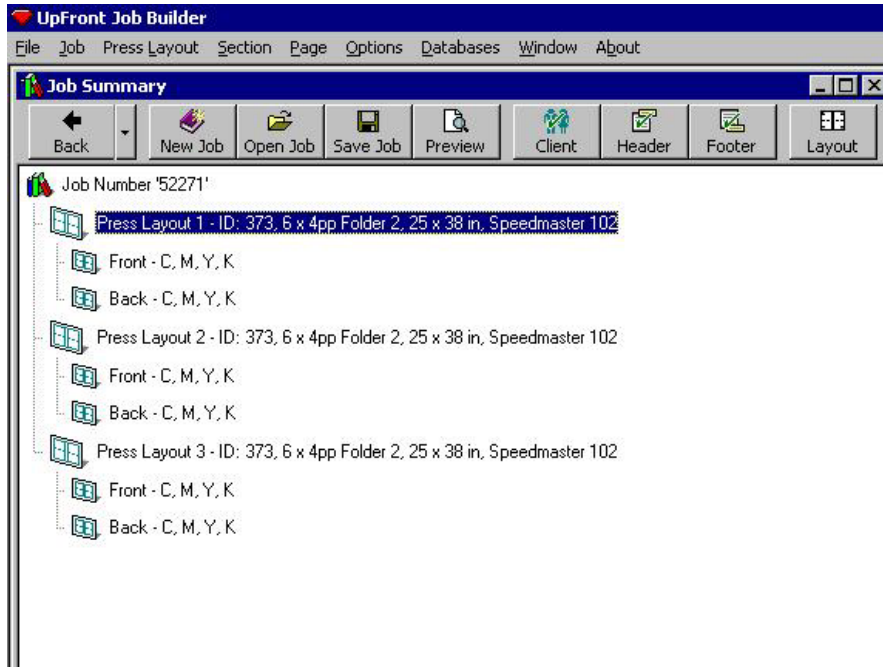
UpFront Job Builder

File Job Press Layout Section Page Options Databases Window About

Job Summary

Back New Job Open Job Save Job Preview Client Header Footer Layout

Job Number '52271'

Press Layout 1 - ID: 373, 6 x 4pp Folder 2, 25 x 38 in, Speedmaster 102

Front - C, M, Y, K

Back - C, M, Y, K

Press Layout 2 - ID: 373, 6 x 4pp Folder 2, 25 x 38 in, Speedmaster 102

Front - C, M, Y, K

Back - C, M, Y, K

Press Layout 3 - ID: 373, 6 x 4pp Folder 2, 25 x 38 in, Speedmaster 102

Front - C, M, Y, K

Back - C, M, Y, K